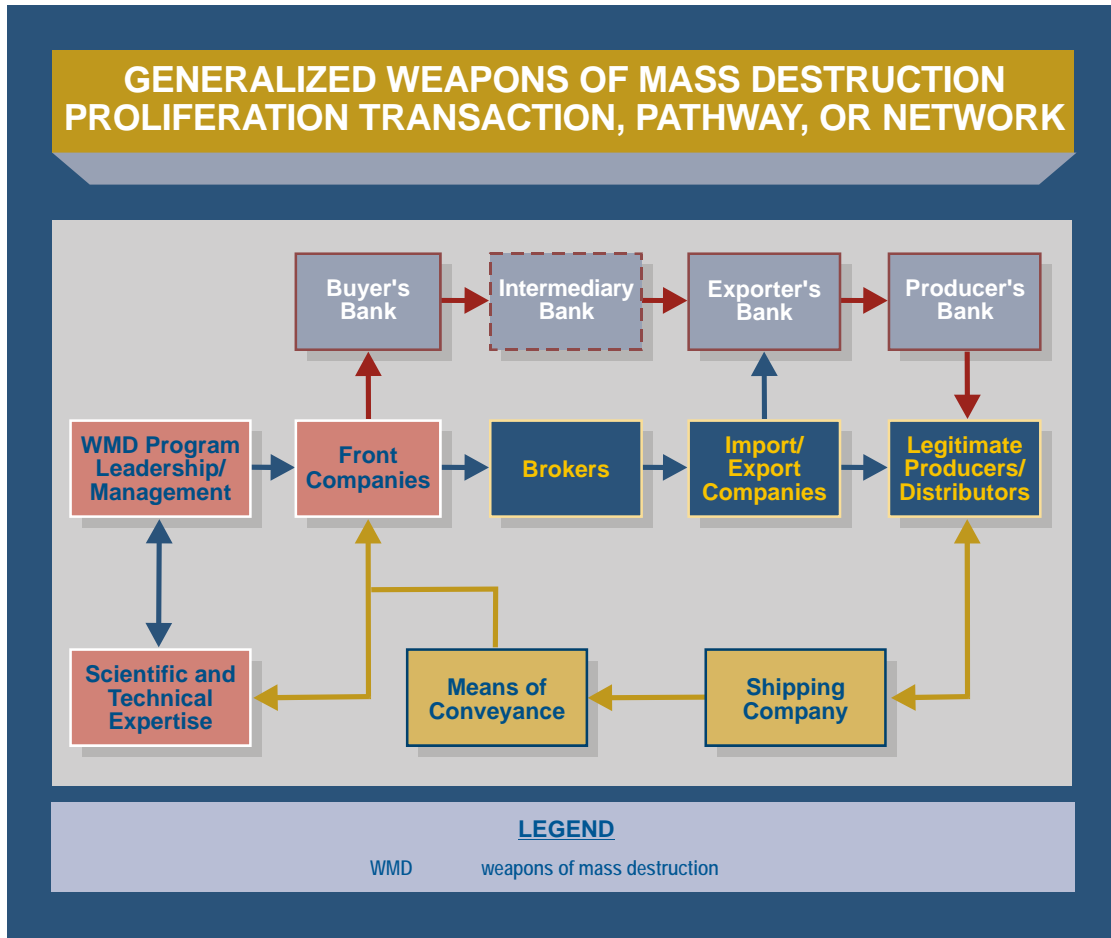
GENERALIZED WEAPONS OF MASS DESTRUCTION PROLIFERATION TRANSACTION, PATHWAY, OR NETWORK

Buyer's Bank

Intermediary Bank

Exporter's Bank

Producer's Bank

WMD Program Leadership/ Management

Front Companies

Brokers

Import/ Export Companies

Legitimate Producers/ Distributors

Scientific and Technical Expertise

Means of Conveyance

Shipping Company

LEGEND

WMD weapons of mass destruction